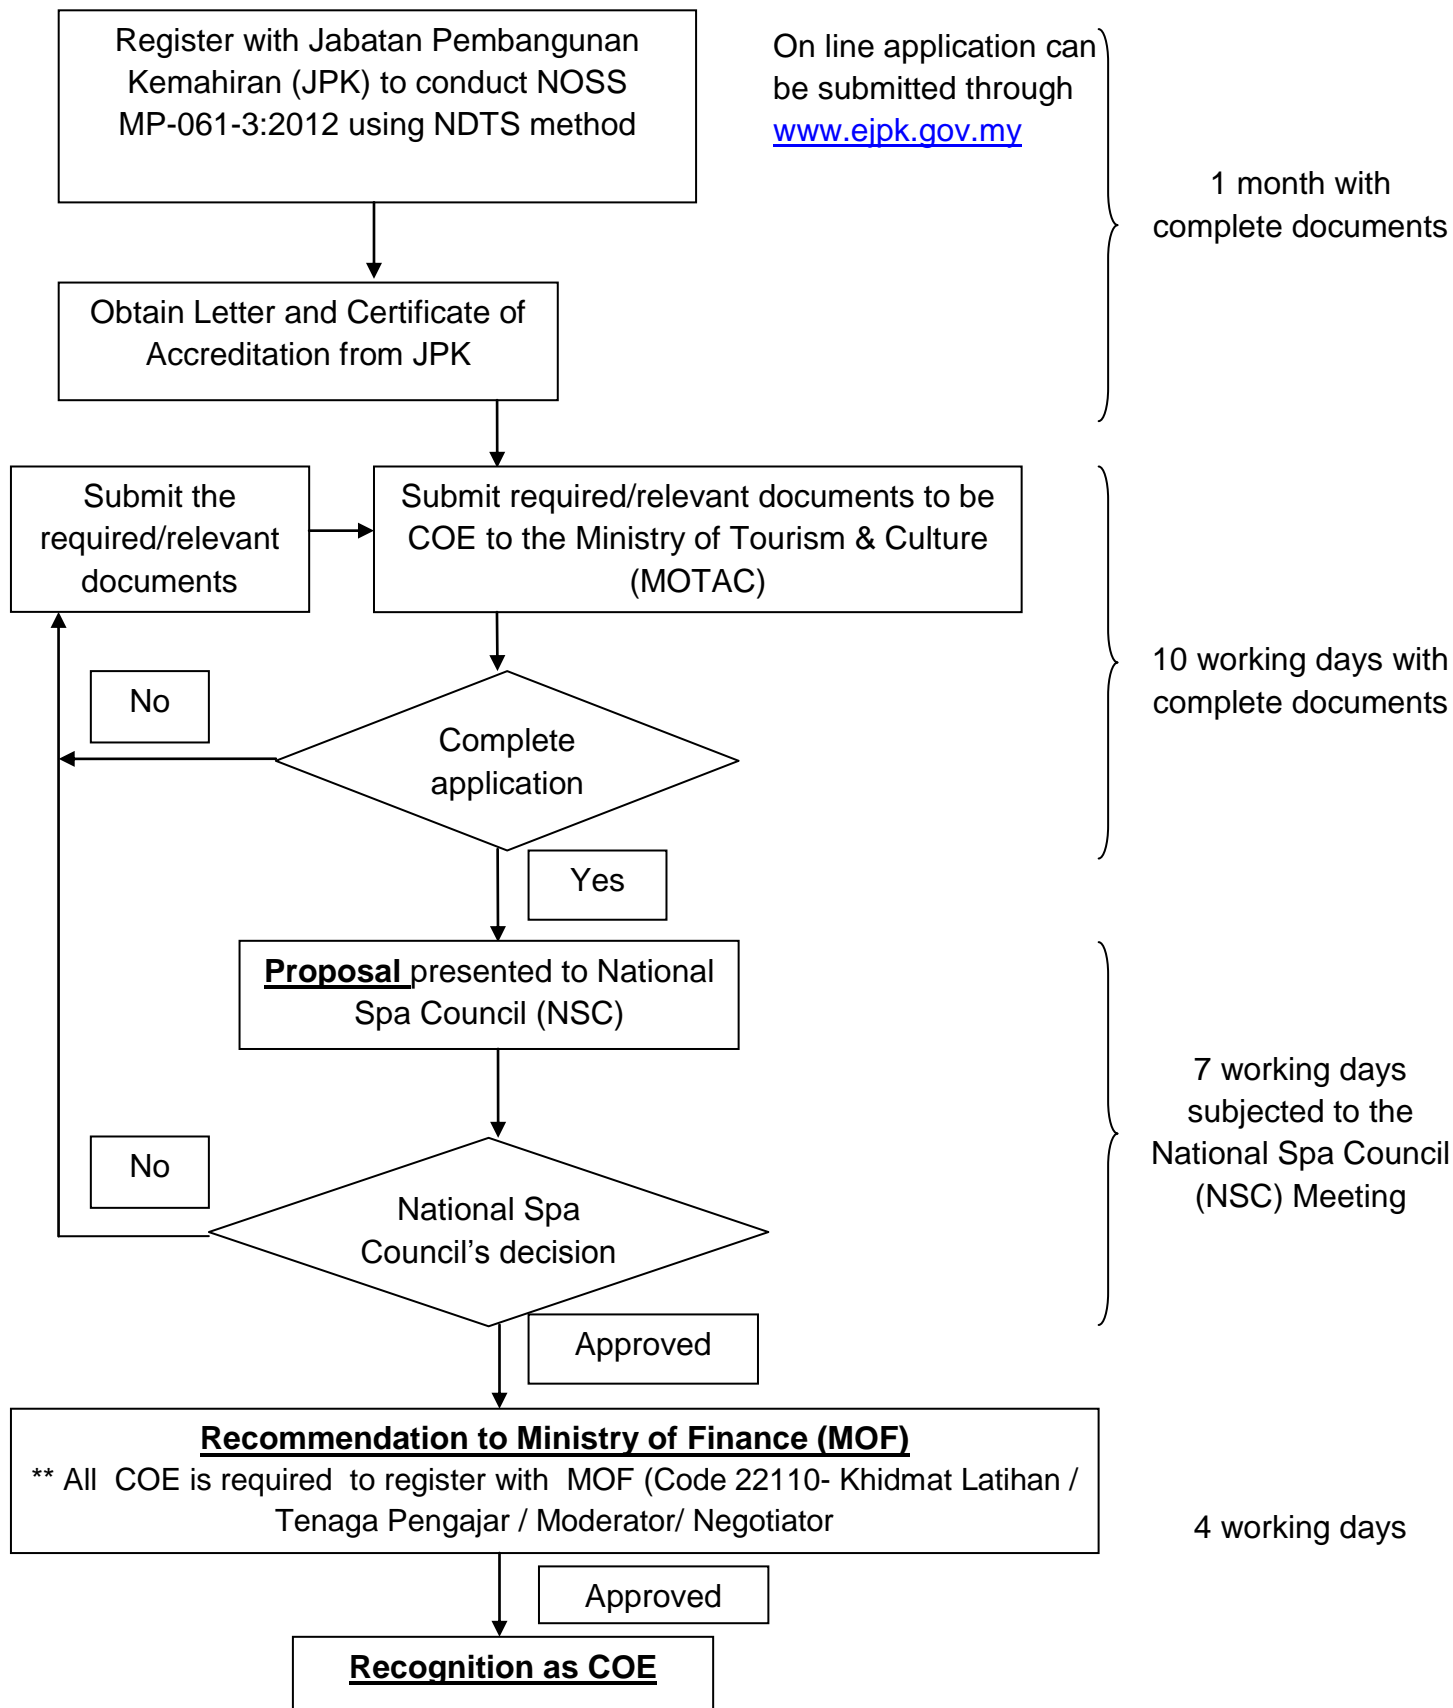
Register with Jabatan Pembangunan Kemahiran (JPK) to conduct NOSS MP-061-3:2012 using NDTS method

On line application can be submitted through www.ejpk.gov.my

1 month with complete documents

Obtain Letter and Certificate of Accreditation from JPK

Submit the required/relevant documents

Submit required/relevant documents to be COE to the Ministry of Tourism & Culture (MOTAC)

10 working days with complete documents

No

Complete application

Yes

**Proposal** presented to National Spa Council (NSC)

7 working days subjected to the National Spa Council (NSC) Meeting

No

National Spa Council's decision

Approved

**Recommendation to Ministry of Finance (MOF)**
** All COE is required to register with MOF (Code 22110- Khidmat Latihan / Tenaga Pengajar / Moderator/ Negotiator

4 working days

Approved

**Recognition as COE**